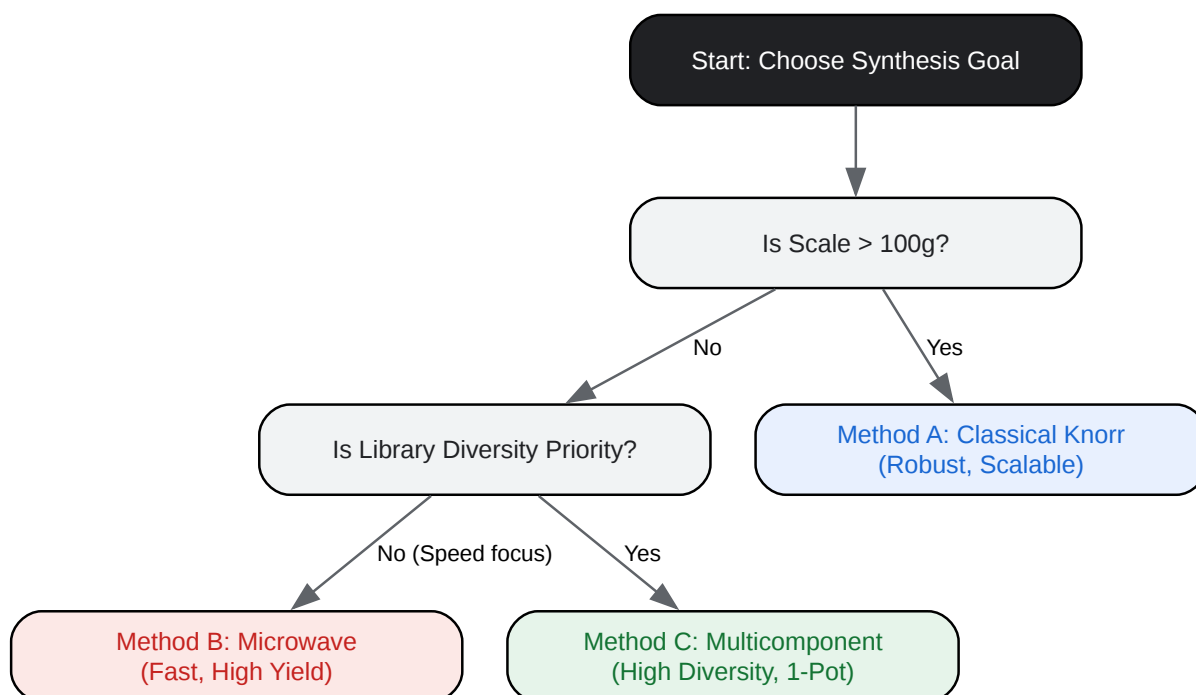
Start: Choose Synthesis Goal

Is Scale > 100g?

No

Yes

Is Library Diversity Priority?

Method A: Classical Knorr
(Robust, Scalable)

No (Speed focus)

Yes

Method B: Microwave
(Fast, High Yield)

Method C: Multicomponent
(High Diversity, 1-Pot)